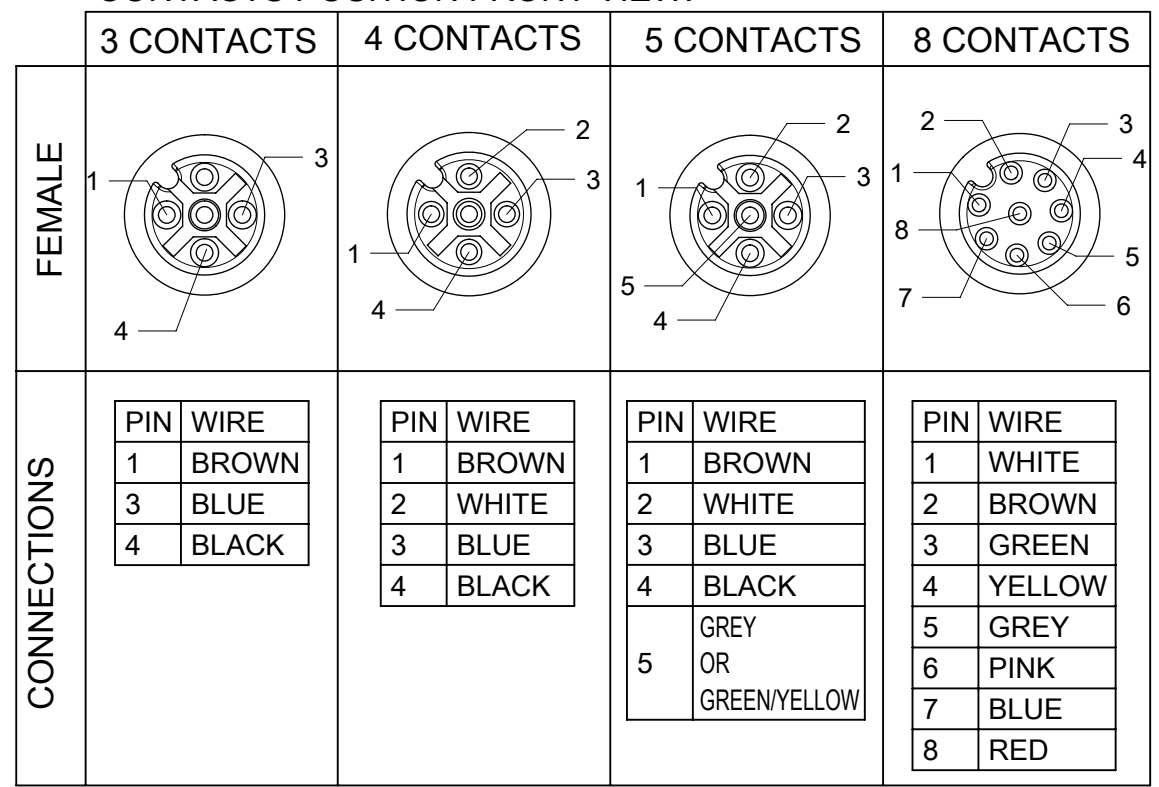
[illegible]

| | 3 CONTACTS | 4 CONTACTS | 5 CONTACTS | 8 CONTACTS |
|---|---|---|---|---|
| FEMALE | 1 3 4 | 2 3 1 4 | 2 1 3 5 4 | 2 3 1 4 8 5 7 6 |
| CONNECTIONS | | | | |

| PIN | WIRE |
|---|---|
| 1 | BROWN |
| 3 | BLUE |
| 4 | BLACK |

| PIN | WIRE |
|---|---|
| 1 | BROWN |
| 2 | WHITE |
| 3 | BLUE |
| 4 | BLACK |

| PIN | WIRE |
|---|---|
| 1 | BROWN |
| 2 | WHITE |
| 3 | BLUE |
| 4 | BLACK |
| 5 | GREY OR GREEN/YELLOW |

| PIN | WIRE |
|---|---|
| 1 | WHITE |
| 2 | BROWN |
| 3 | GREEN |
| 4 | YELLOW |
| 5 | GREY |
| 6 | PINK |
| 7 | BLUE |
| 8 | RED |